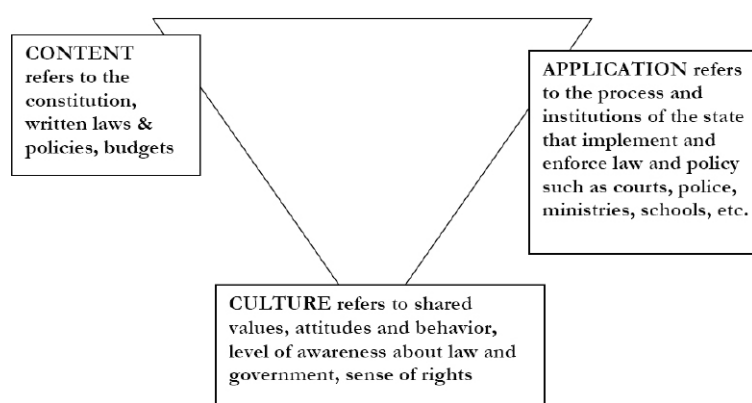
CONTENT refers to the constitution, written laws & policies, budgets

APPLICATION refers to the process and institutions of the state that implement and enforce law and policy such as courts, police, ministries, schools, etc.

CULTURE refers to shared values, attitudes and behavior, level of awareness about law and government, sense of rights